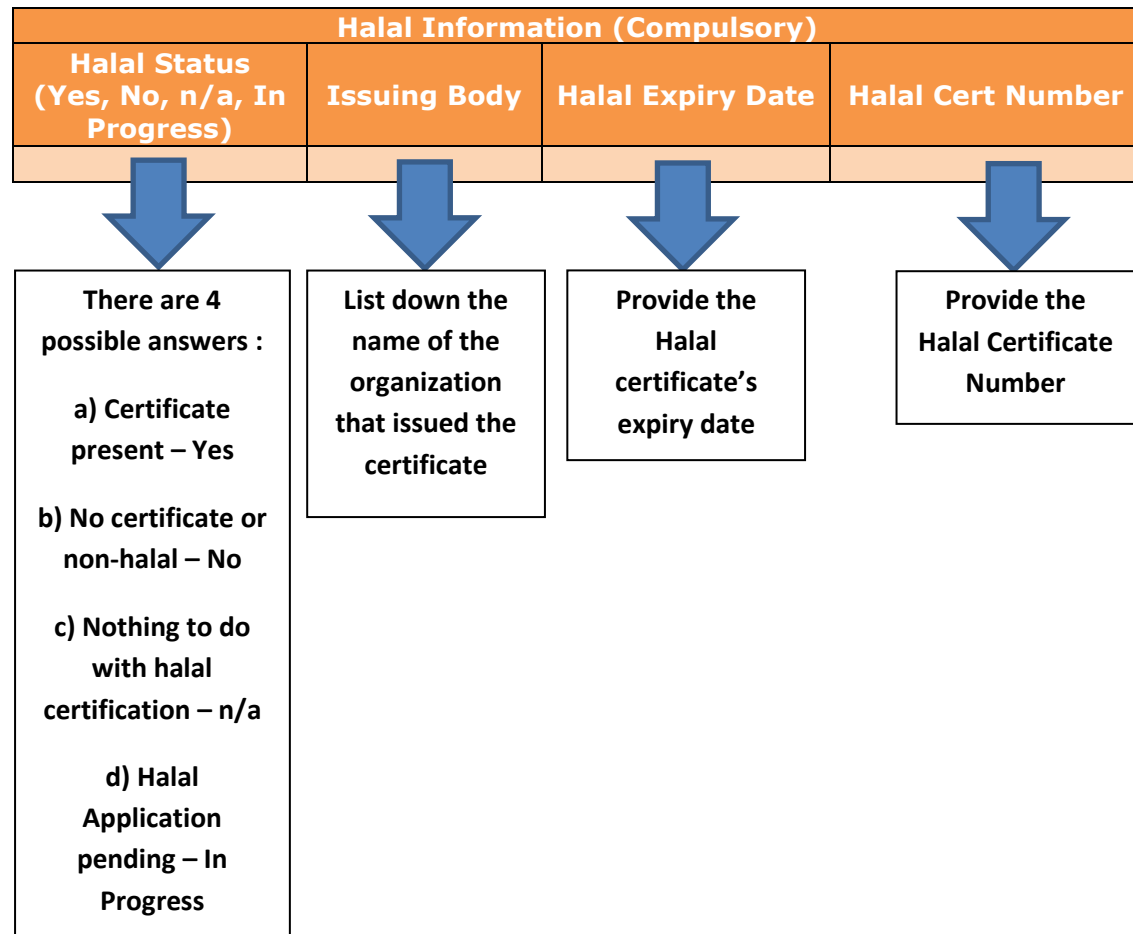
| Halal Information (Compulsory) | | | |
|---|---|---|---|
| Halal Status (Yes, No, n/a, In Progress) | Issuing Body | Halal Expiry Date | Halal Cert Number |
| | | | |

There are 4 possible answers :

a) Certificate present – Yes

b) No certificate or non-halal – No

c) Nothing to do with halal certification – n/a

d) Halal Application pending – In Progress

List down the name of the organization that issued the certificate

Provide the Halal certificate's expiry date

Provide the Halal Certificate Number